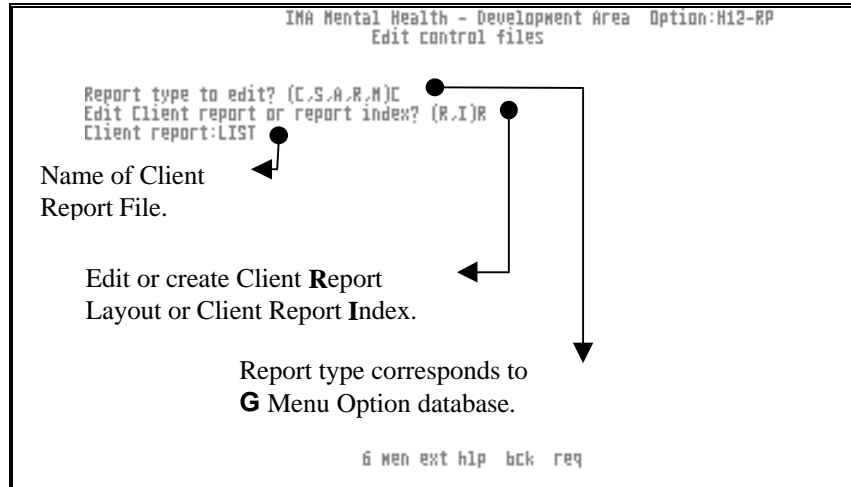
IMA Mental Health - Development Area Option:H12-RP
Edit control files

Report type to edit? (C,S,A,R,M)C
Edit Client report or report index? (R,I)R
Client report:LIST

Name of Client Report File.

Edit or create Client Report Layout or Client Report Index.

Report type corresponds to G Menu Option database.

6 men ext hlp bck req